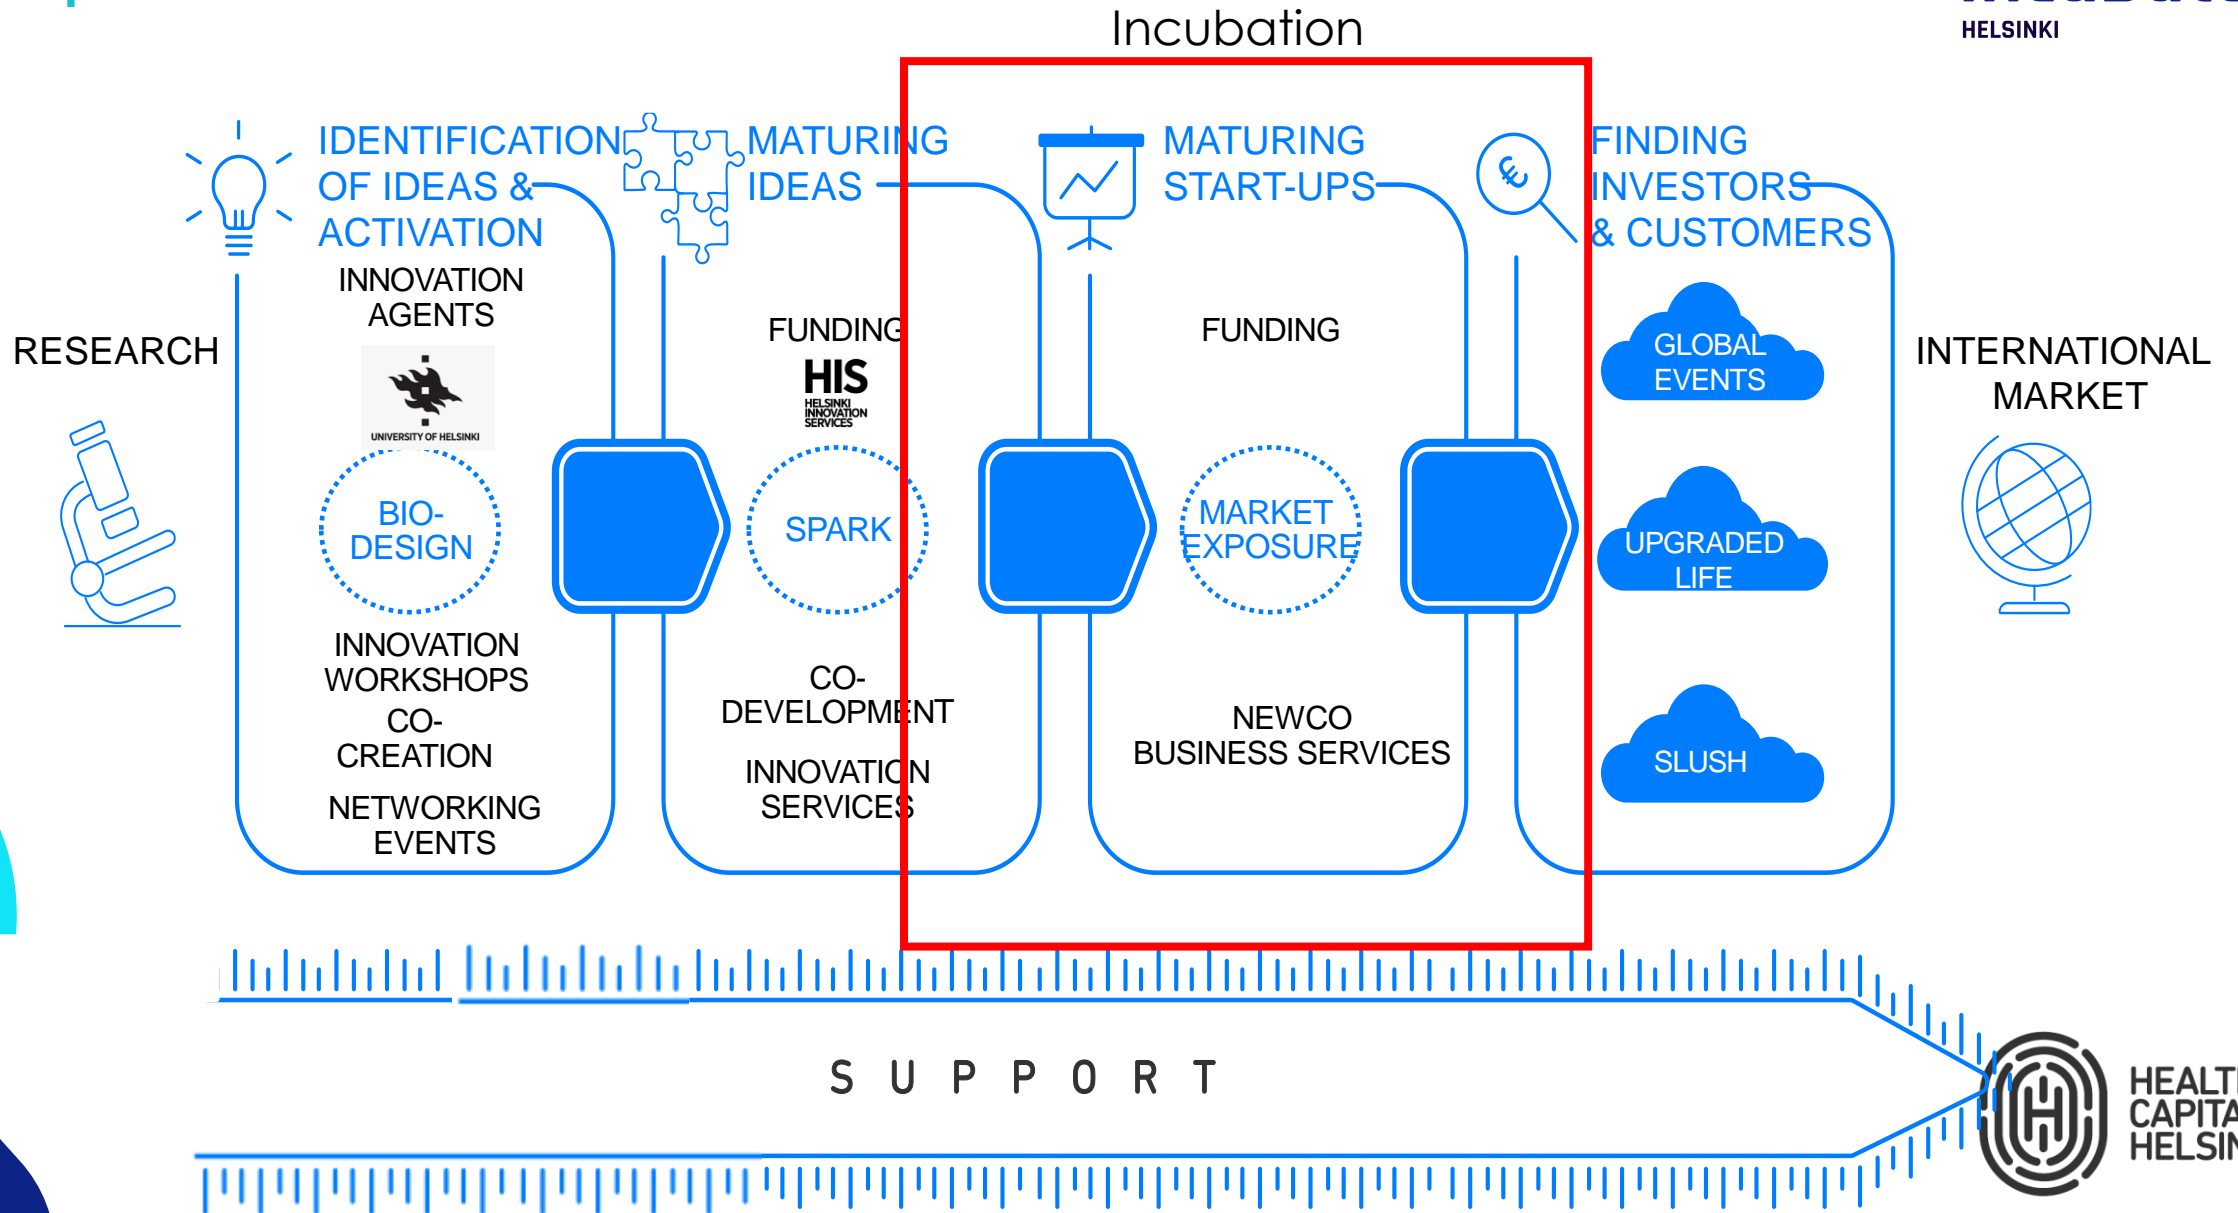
Incubation

HELSINKI

RESEARCH

IDENTIFICATION OF IDEAS & ACTIVATION

INNOVATION AGENTS

UNIVERSITY OF HELSINKI

BIO-DESIGN

INNOVATION WORKSHOPS

CO-CREATION

NETWORKING EVENTS

MATURING IDEAS

FUNDING

HIS
HELSINKI INNOVATION SERVICES

SPARK

CO-DEVELOPMENT

INNOVATION SERVICES

MATURING START-UPS

FUNDING

MARKET EXPOSURE

NEWCO BUSINESS SERVICES

FINDING INVESTORS & CUSTOMERS

GLOBAL EVENTS

UPGRADED LIFE

SLUSH

INTERNATIONAL MARKET

S U P P O R T

HEALT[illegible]
CAPITA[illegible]
HELSIN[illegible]